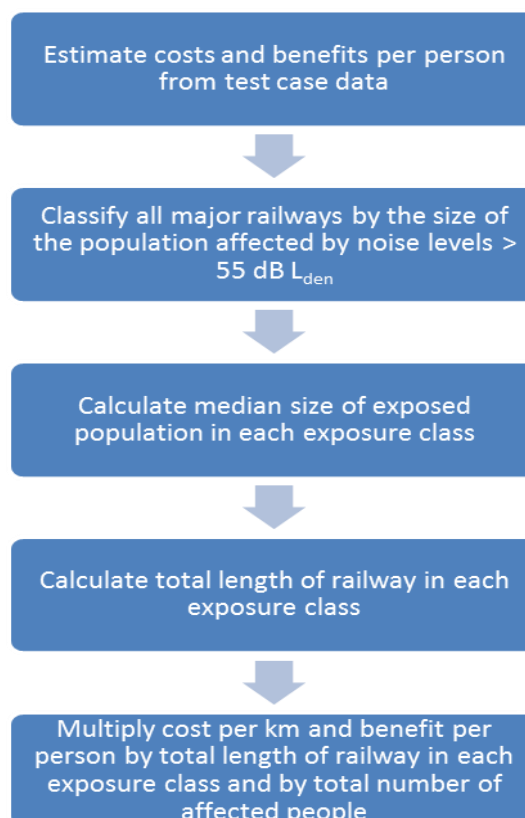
Estimate costs and benefits per person from test case data

Classify all major railways by the size of the population affected by noise levels > 55 dB $L_{den}$

Calculate median size of exposed population in each exposure class

Calculate total length of railway in each exposure class

Multiply cost per km and benefit per person by total length of railway in each exposure class and by total number of affected people